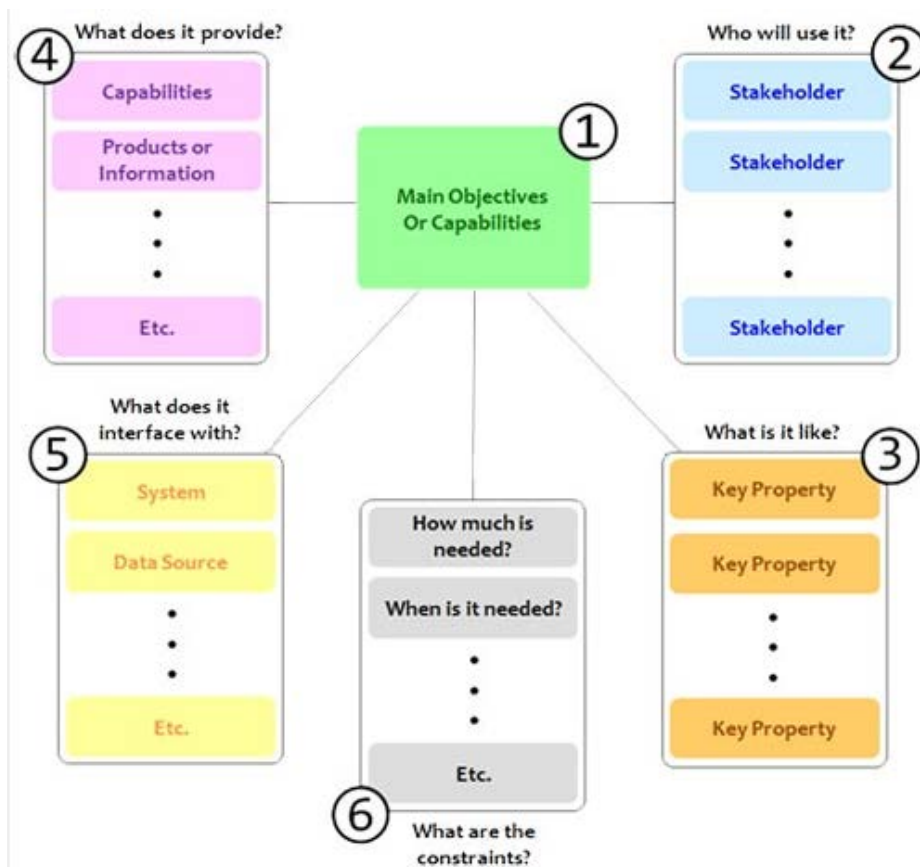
1
Main Objectives Or Capabilities

2
Who will use it?
Stakeholder
Stakeholder
•
•
•
Stakeholder

3
What is it like?
Key Property
Key Property
•
•
•
Key Property

4
What does it provide?
Capabilities
Products or Information
•
•
•
Etc.

5
What does it interface with?
System
Data Source
•
•
•
Etc.

6
What are the constraints?
How much is needed?
When is it needed?
•
•
•
Etc.